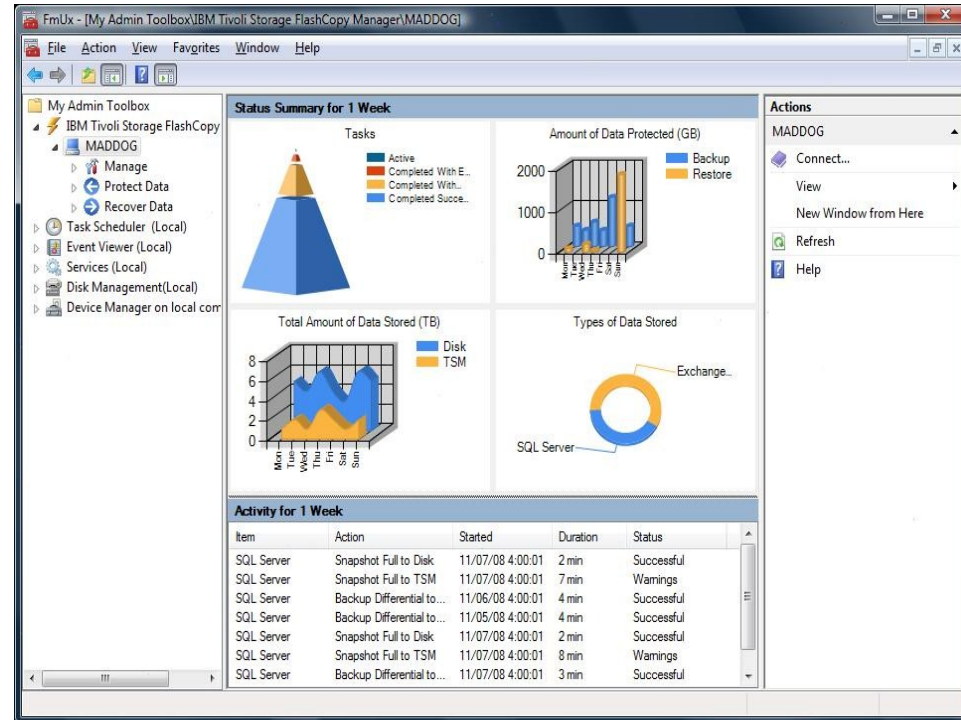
FmUx - [My Admin Toolbox\IBM Tivoli Storage FlashCopy Manager\MADDOG]

File Action View Favorites Window Help

My Admin Toolbox
IBM Tivoli Storage FlashCopy
MADDOG
Manage
Protect Data
Recover Data
Task Scheduler (Local)
Event Viewer (Local)
Services (Local)
Disk Management(Local)
Device Manager on local com

Status Summary for 1 Week

Tasks
Active
Completed With E...
Completed With...
Completed Succe...

Amount of Data Protected (GB)
Backup
Restore
2000
1000
0
Mon
Tue
Wed
Thu
Fri
Sat
Sun

Total Amount of Data Stored (TB)
Disk
TSM
8
6
4
2
0
Mon
Tue
Wed
Thu
Fri
Sat
Sun

Types of Data Stored
Exchange...
SQL Server

Activity for 1 Week

| Item | Action | Started | Duration | Status |
|---|---|---|---|---|
| SQL Server | Snapshot Full to Disk | 11/07/08 4:00:01 | 2 min | Successful |
| SQL Server | Snapshot Full to TSM | 11/07/08 4:00:01 | 7 min | Warnings |
| SQL Server | Backup Differential to... | 11/06/08 4:00:01 | 4 min | Successful |
| SQL Server | Backup Differential to... | 11/05/08 4:00:01 | 4 min | Successful |
| SQL Server | Snapshot Full to Disk | 11/07/08 4:00:01 | 2 min | Successful |
| SQL Server | Snapshot Full to TSM | 11/07/08 4:00:01 | 8 min | Warnings |
| SQL Server | Backup Differential to... | 11/07/08 4:00:01 | 3 min | Successful |

Actions
MADDOG
Connect...
View
New Window from Here
Refresh
Help